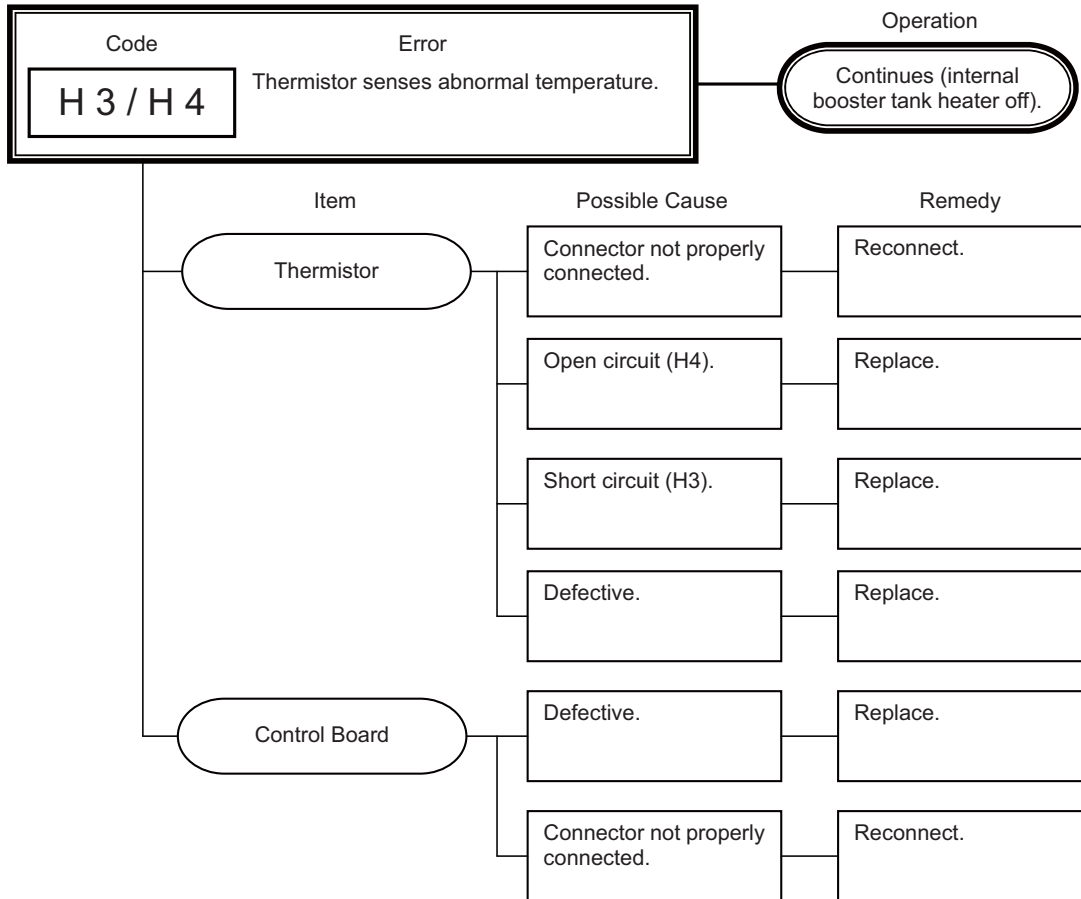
Code

Error

H 3 / H 4

Thermistor senses abnormal temperature.

Operation

Continues (internal booster tank heater off).

Item

Possible Cause

Remedy

Thermistor

Connector not properly connected.

Reconnect.

Open circuit (H4).

Replace.

Short circuit (H3).

Replace.

Defective.

Replace.

Control Board

Defective.

Replace.

Connector not properly connected.

Reconnect.